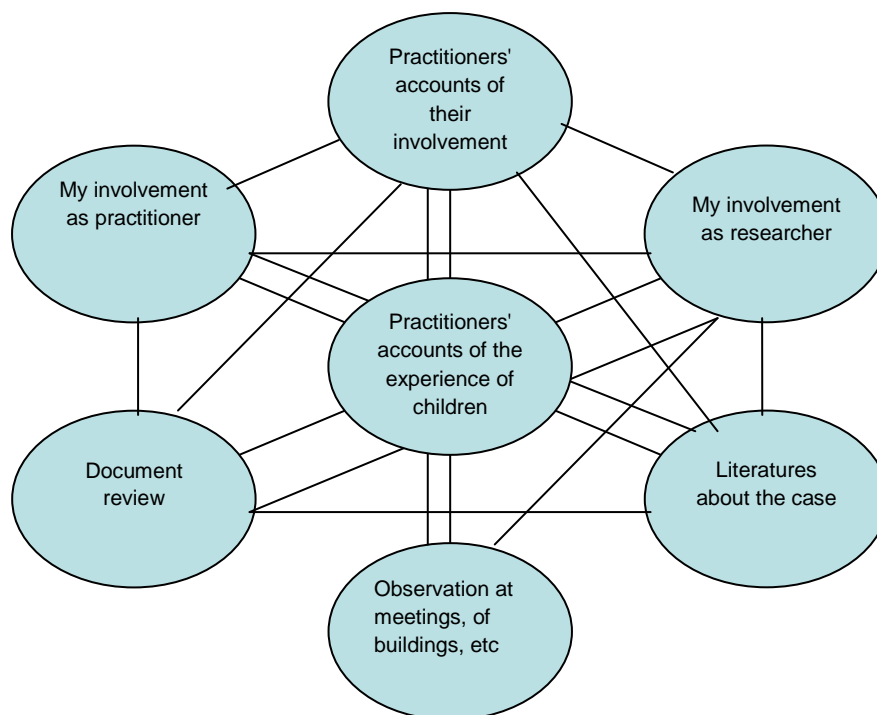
Practitioners' accounts of their involvement

My involvement as practitioner

My involvement as researcher

Practitioners' accounts of the experience of children

Document review

Literatures about the case

Observation at meetings, of buildings, etc